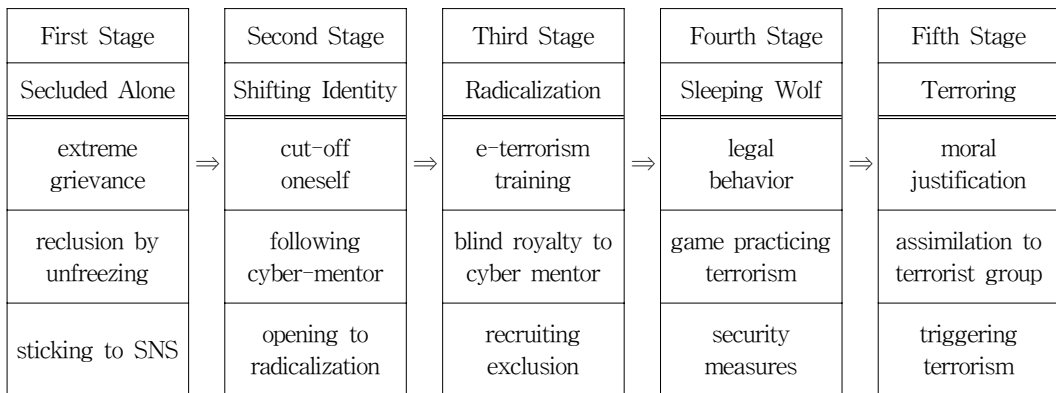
| First Stage | | Second Stage | | Third Stage | | Fourth Stage | | Fifth Stage |
|---|---|---|---|---|---|---|---|---|
| Secluded Alone | | Shifting Identity | | Radicalization | | Sleeping Wolf | | Terroring |
| extreme grievance | $\Rightarrow$ | cut-off oneself | $\Rightarrow$ | e-terrorism training | $\Rightarrow$ | legal behavior | $\Rightarrow$ | moral justification |
| reclusion by unfreezing | | following cyber-mentor | | blind royalty to cyber mentor | | game practicing terrorism | | assimilation to terrorist group |
| sticking to SNS | | opening to radicalization | | recruiting exclusion | | security measures | | triggering terrorism |